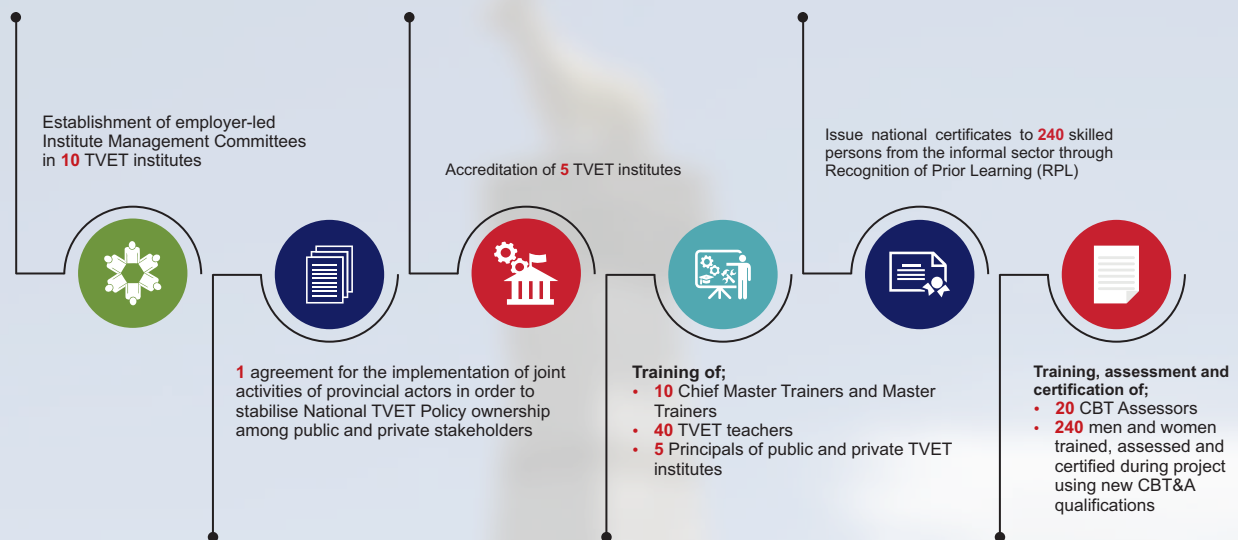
Establishment of employer-led Institute Management Committees in 10 TVET institutes

Accreditation of 5 TVET institutes

Issue national certificates to 240 skilled persons from the informal sector through Recognition of Prior Learning (RPL)

1 agreement for the implementation of joint activities of provincial actors in order to stabilise National TVET Policy ownership among public and private stakeholders

Training of;
- 10 Chief Master Trainers and Master Trainers
- 40 TVET teachers
- 5 Principals of public and private TVET institutes

Training, assessment and certification of;
- 20 CBT Assessors
- 240 men and women trained, assessed and certified during project using new CBT&A qualifications